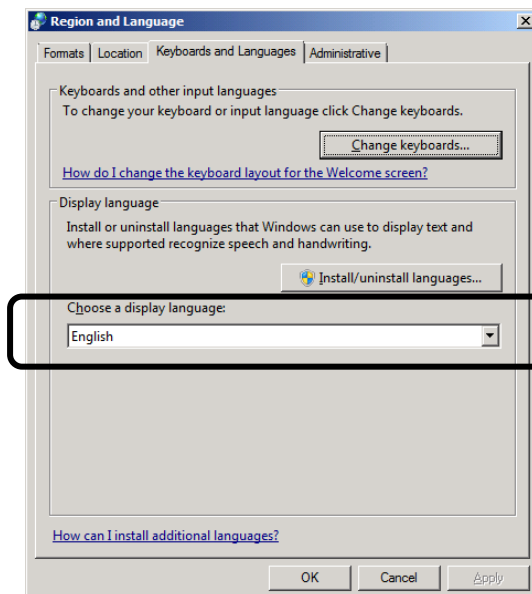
Region and Language

Formats | Location | Keyboards and Languages | Administrative

Keyboards and other input languages
To change your keyboard or input language click Change keyboards.

Change keyboards...

How do I change the keyboard layout for the Welcome screen?

Display language
Install or uninstall languages that Windows can use to display text and where supported recognize speech and handwriting.

Install/uninstall languages...

Choose a display language:
English

How can I install additional languages?

OK | Cancel | Apply